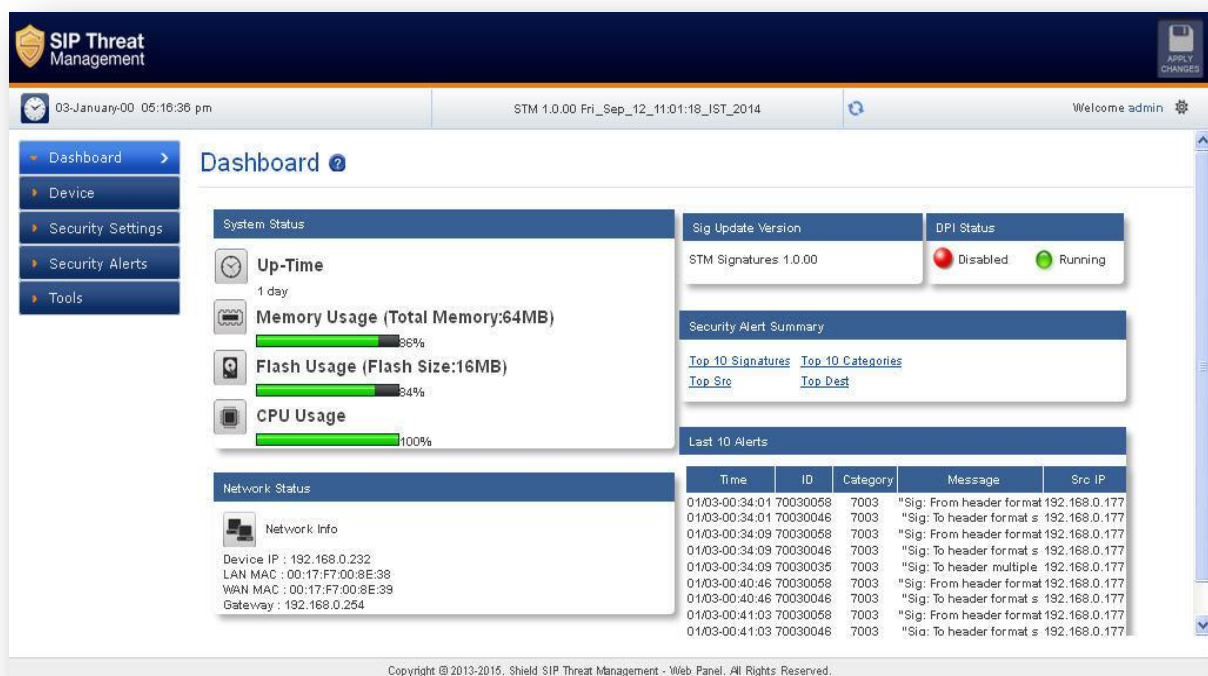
SIP Threat Management

APPLY CHANGES

03-January-00 05:16:36 pm

STM 1.0.00 Fri_Sep_12_11:01:18_IST_2014

Welcome admin

Dashboard

Device

Security Settings

Security Alerts

Tools

Dashboard

System Status

Up-Time

1 day

Memory Usage (Total Memory:64MB)

86%

Flash Usage (Flash Size:16MB)

84%

CPU Usage

100%

Network Status

Network Info

Device IP : 192.168.0.232
LAN MAC : 00:17:F7:00:8E:38
WAN MAC : 00:17:F7:00:8E:39
Gateway : 192.168.0.254

Sig Update Version

STM Signatures 1.0.00

DPI Status

Disabled

Running

Security Alert Summary

Top 10 Signatures Top 10 Categories
Top Src Top Dest

Last 10 Alerts

| Time | ID | Category | Message | Src IP |
|---|---|---|---|---|
| 01/03-00:34:01 | 70030058 | 7003 | "Sig: From header format | 192.168.0.177 |
| 01/03-00:34:01 | 70030046 | 7003 | "Sig: To header format s | 192.168.0.177 |
| 01/03-00:34:09 | 70030058 | 7003 | "Sig: From header format | 192.168.0.177 |
| 01/03-00:34:09 | 70030046 | 7003 | "Sig: To header format s | 192.168.0.177 |
| 01/03-00:34:09 | 70030035 | 7003 | "Sig: To header multiple | 192.168.0.177 |
| 01/03-00:40:46 | 70030058 | 7003 | "Sig: From header format | 192.168.0.177 |
| 01/03-00:40:46 | 70030046 | 7003 | "Sig: To header format s | 192.168.0.177 |
| 01/03-00:41:03 | 70030058 | 7003 | "Sig: From header format | 192.168.0.177 |
| 01/03-00:41:03 | 70030046 | 7003 | "Sig: To header format s | 192.168.0.177 |

Copyright © 2013-2015. Shield SIP Threat Management - Web Panel. All Rights Reserved.